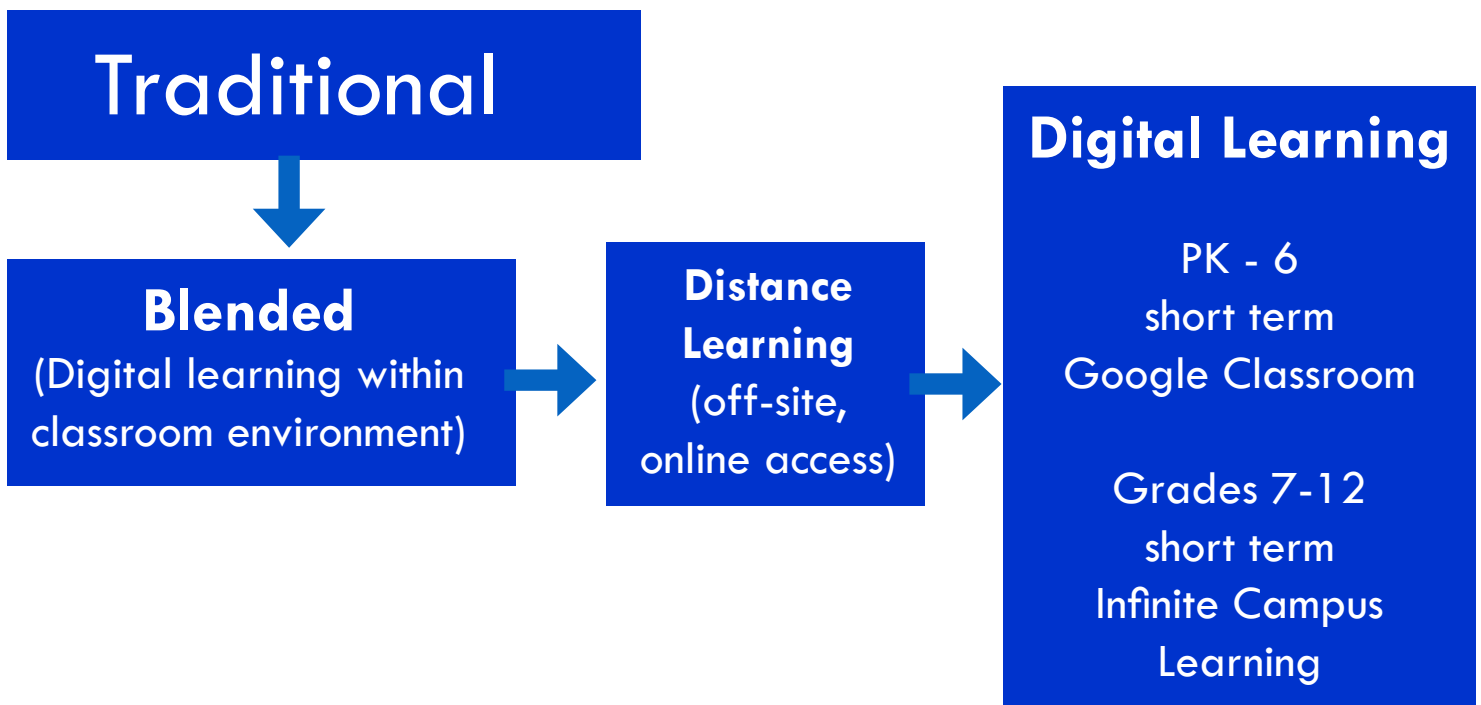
Traditional

Blended
(Digital learning within classroom environment)

Distance Learning
(off-site, online access)

Digital Learning

PK - 6
short term
Google Classroom

Grades 7-12
short term
Infinite Campus Learning